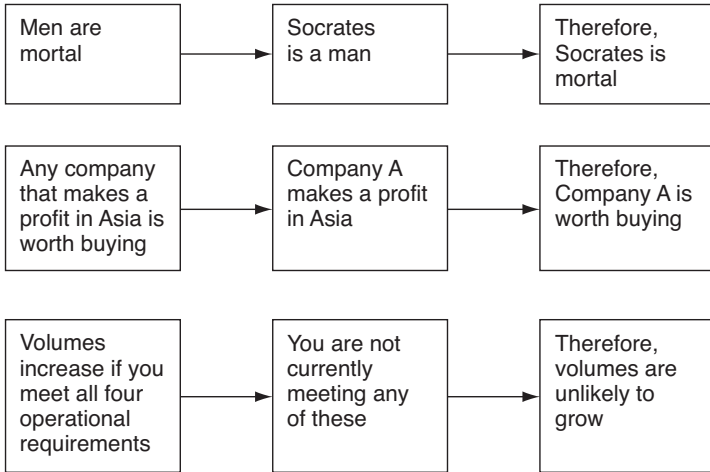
Men are mortal

Socrates is a man

Therefore, Socrates is mortal

Any company that makes a profit in Asia is worth buying

Company A makes a profit in Asia

Therefore, Company A is worth buying

Volumes increase if you meet all four operational requirements

You are not currently meeting any of these

Therefore, volumes are unlikely to grow